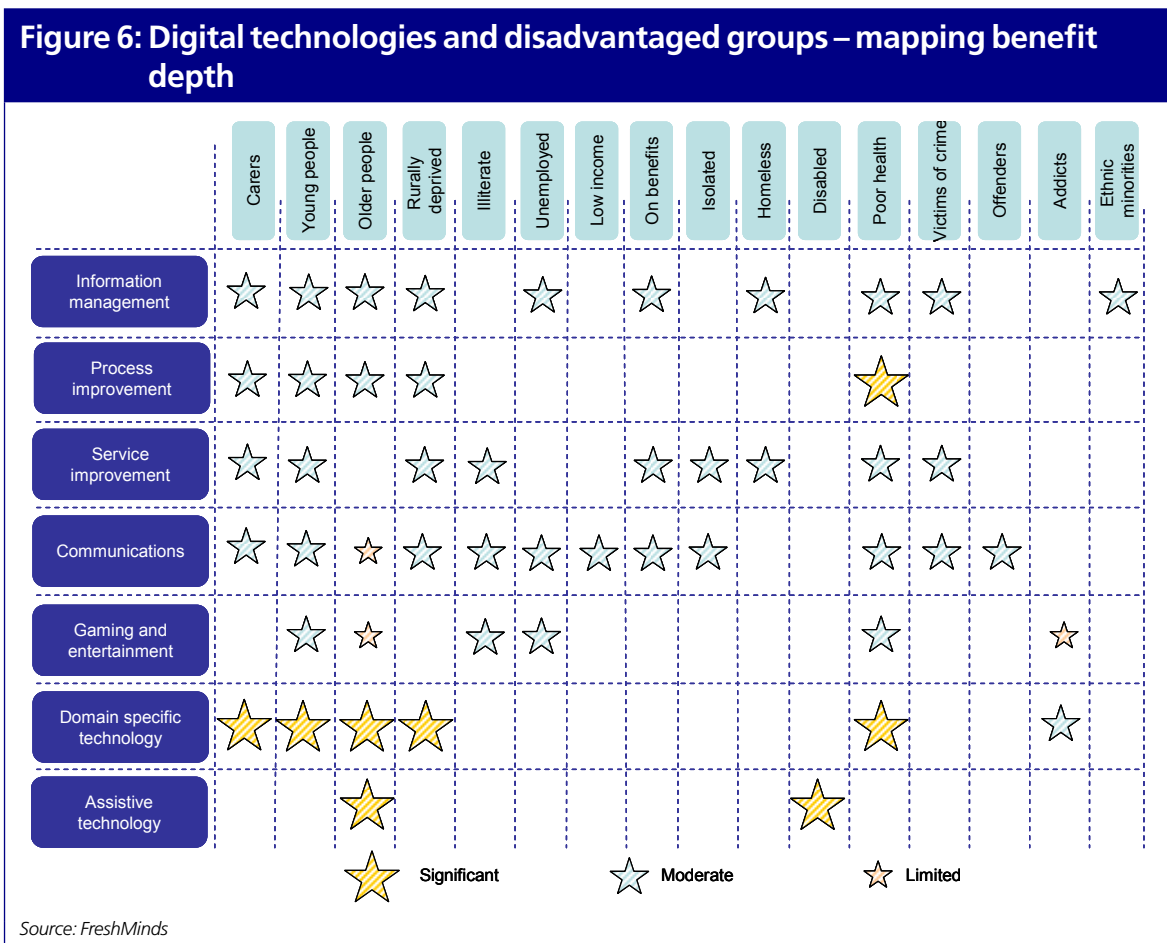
Figure 6: Digital technologies and disadvantaged groups – mapping benefit depth

| | Carers | Young people | Older people | Rurally deprived | Illiterate | Unemployed | Low income | On benefits | Isolated | Homeless | Disabled | Poor health | Victims of crime | Offenders | Addicts | Ethnic minorities |
|---|---|---|---|---|---|---|---|---|---|---|---|---|---|---|---|---|
| Information management | | | | | | | | | | | | | | | | |
| Process improvement | | | | | | | | | | | | | | | | |
| Service improvement | | | | | | | | | | | | | | | | |
| Communications | | | | | | | | | | | | | | | | |
| Gaming and entertainment | | | | | | | | | | | | | | | | |
| Domain specific technology | | | | | | | | | | | | | | | | |
| Assistive technology | | | | | | | | | | | | | | | | |

Significant Moderate Limited

Source: FreshMinds